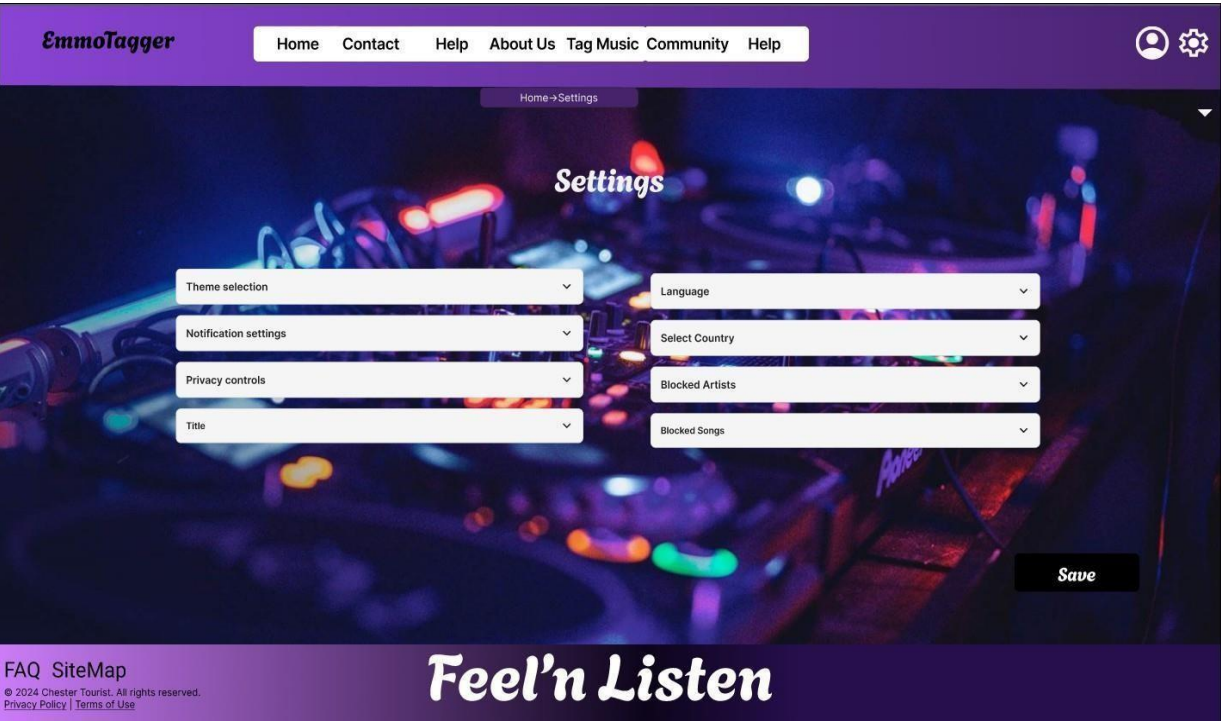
EmmoTagger

Home Contact Help About Us Tag Music Community Help

Home→Settings

Settings

Theme selection

Notification settings

Privacy controls

Title

Language

Select Country

Blocked Artists

Blocked Songs

Save

FAQ SiteMap

© 2024 Chester Tourist. All rights reserved.
Privacy Policy | Terms of Use

Feel'n Listen